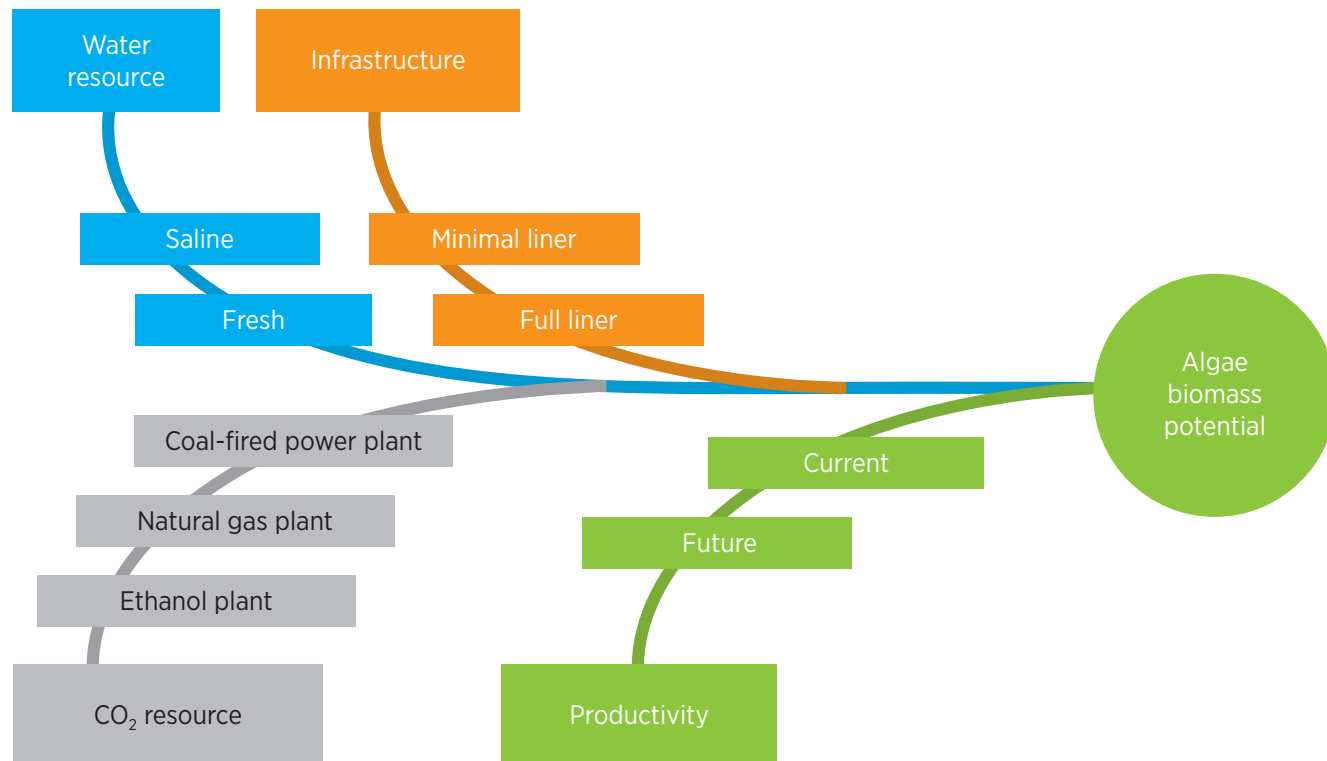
Water resource

Infrastructure

Saline

Minimal liner

Fresh

Full liner

Algae biomass potential

Coal-fired power plant

Current

Natural gas plant

Future

Ethanol plant

$CO_2$ resource

Productivity